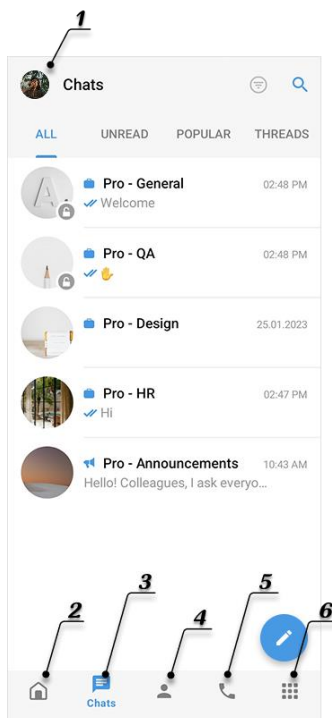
1

Chats

ALL UNREAD POPULAR THREADS

Pro - General 02:48 PM
Welcome

Pro - QA 02:48 PM
✋

Pro - Design 25.01.2023

Pro - HR 02:47 PM
Hi

Pro - Announcements 10:43 AM
Hello! Colleagues, I ask everyo...

2 3 4 5 6

Chats